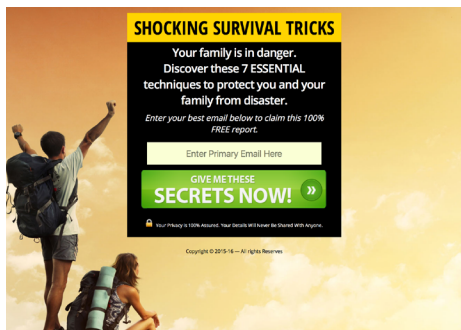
SHOCKING SURVIVAL TRICKS

Your family is in danger. Discover these 7 ESSENTIAL techniques to protect you and your family from disaster.

Enter your best email below to claim this 100% FREE report.

Enter Primary Email Here

GIVE ME THESE SECRETS NOW! »

Your Privacy is 100% Assured. Your Details Will Never Be Shared With Anyone.

Copyright © 2015-16 — All rights Reserved.